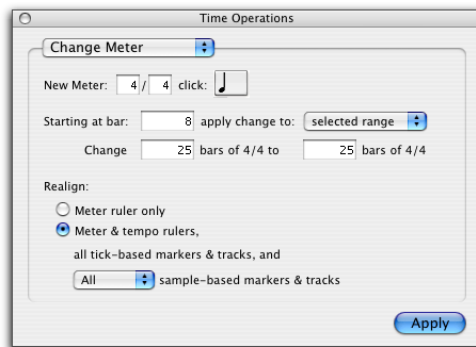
Time Operations

Change Meter

New Meter: 4 / 4 click:

Starting at bar: 8 apply change to: selected range

Change 25 bars of 4/4 to 25 bars of 4/4

Realign:

Meter ruler only

Meter & tempo rulers, all tick-based markers & tracks, and

All sample-based markers & tracks

Apply